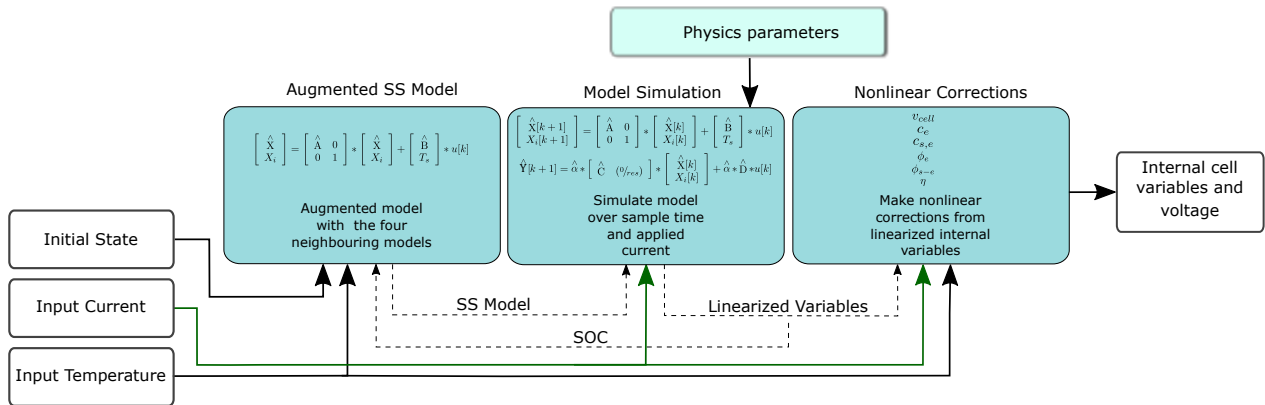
Physics parameters

Augmented SS Model

$\begin{bmatrix} \hat{X} \\ X_i \end{bmatrix} = \begin{bmatrix} \hat{A} & 0 \\ 0 & 1 \end{bmatrix} * \begin{bmatrix} \hat{X} \\ X_i \end{bmatrix} + \begin{bmatrix} \hat{B} \\ T_s \end{bmatrix} * u[k]$

Augmented model with the four neighbouring models

Model Simulation

$\begin{bmatrix} \hat{X}[k+1] \\ X_i[k+1] \end{bmatrix} = \begin{bmatrix} \hat{A} & 0 \\ 0 & 1 \end{bmatrix} * \begin{bmatrix} \hat{X}[k] \\ X_i[k] \end{bmatrix} + \begin{bmatrix} \hat{B} \\ T_s \end{bmatrix} * u[k]$

$\hat{Y}[k+1] = \hat{\alpha} * \begin{bmatrix} \hat{C} & (0/_{res}) \end{bmatrix} * \begin{bmatrix} \hat{X}[k] \\ X_i[k] \end{bmatrix} + \hat{\alpha} * \hat{D} * u[k]$

Simulate model over sample time and applied current

Nonlinear Corrections

$v_{cell}$
$c_e$
$c_{s,e}$
$\phi_e$
$\phi_{s-e}$
$\eta$

Make nonlinear corrections from linearized internal variables

Internal cell variables and voltage

Initial State

Input Current

Input Temperature

SS Model

Linearized Variables

SOC